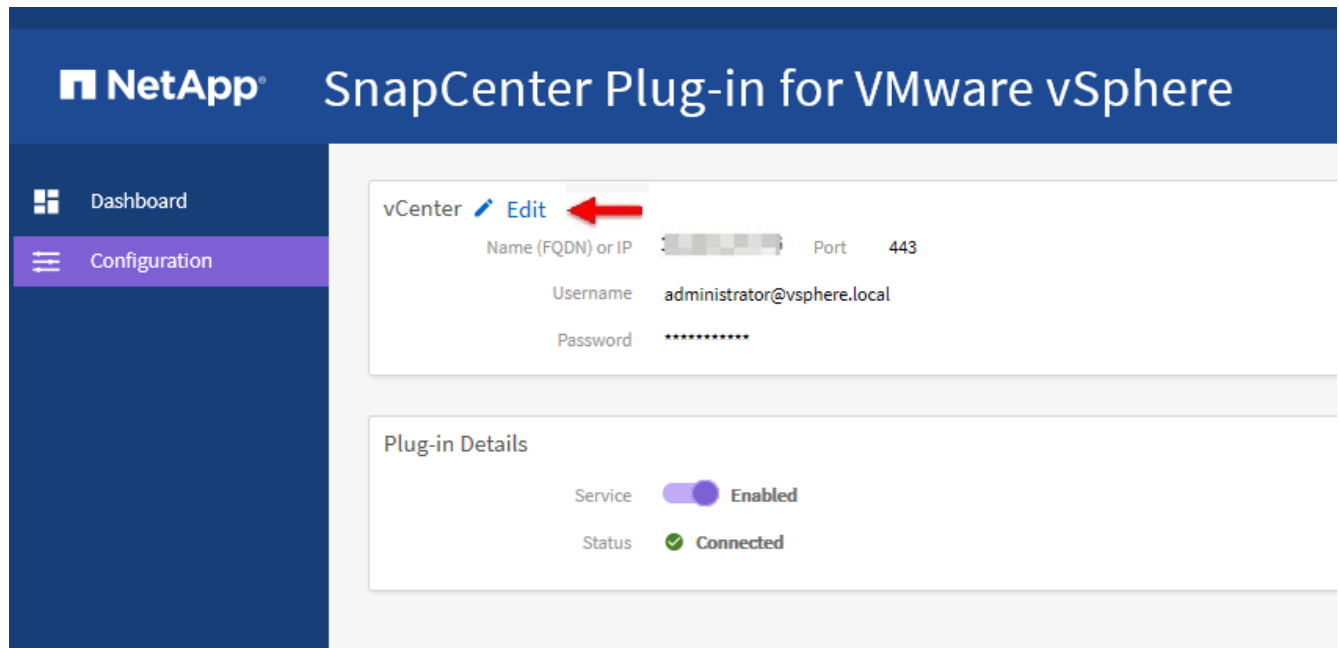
NetApp SnapCenter Plug-in for VMware vSphere

Dashboard

Configuration

vCenter Edit

Name (FQDN) or IP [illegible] Port 443

Username administrator@vsphere.local

Password ***********

Plug-in Details

Service Enabled

Status Connected